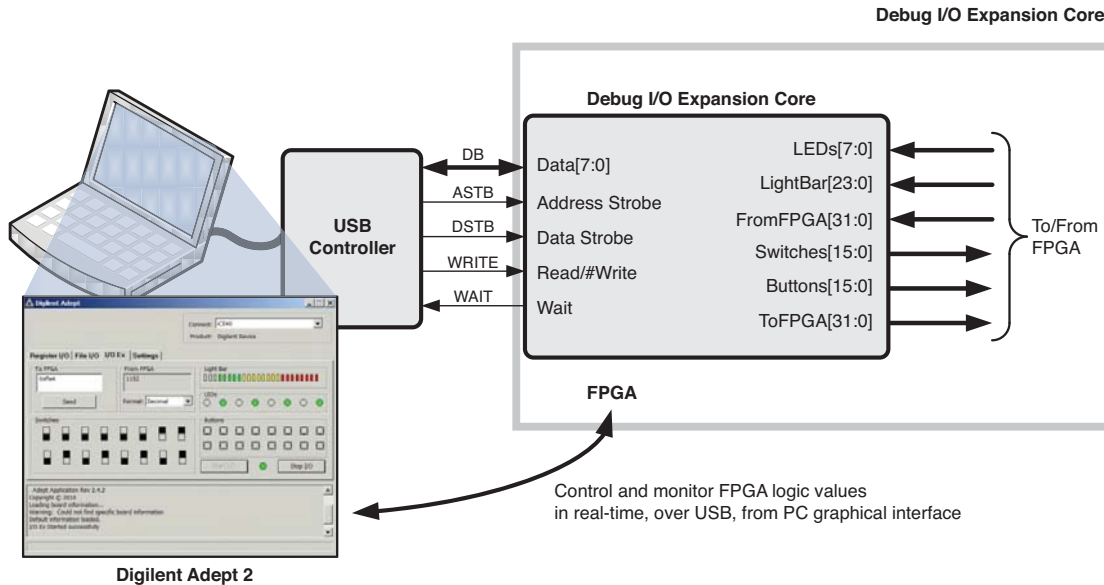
Debug I/O Expansion Core

Debug I/O Expansion Core

USB Controller

DB
ASTB
DSTB
WRITE
WAIT

Data[7:0]
Address Strobe
Data Strobe
Read/#Write
Wait

LEDs[7:0]
LightBar[23:0]
FromFPGA[31:0]
Switches[15:0]
Buttons[15:0]
ToFPGA[31:0]

To/From FPGA

FPGA

Digilent Adept

Connect: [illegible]
Product: Digilent Device

Register I/O | File I/O | I/O Ex | Settings

To FPGA
From FPGA
Light Bar
Send
Format: Decimal
LEDs
Switches
Buttons
Start I/O
Stop I/O

Adept Application Rev 2.4.2
Copyright © 2010
Loading board information...
Warning: Could not find specific board information
Default information loaded.
I/O Ex Started successfully

Control and monitor FPGA logic values in real-time, over USB, from PC graphical interface

Digilent Adept 2